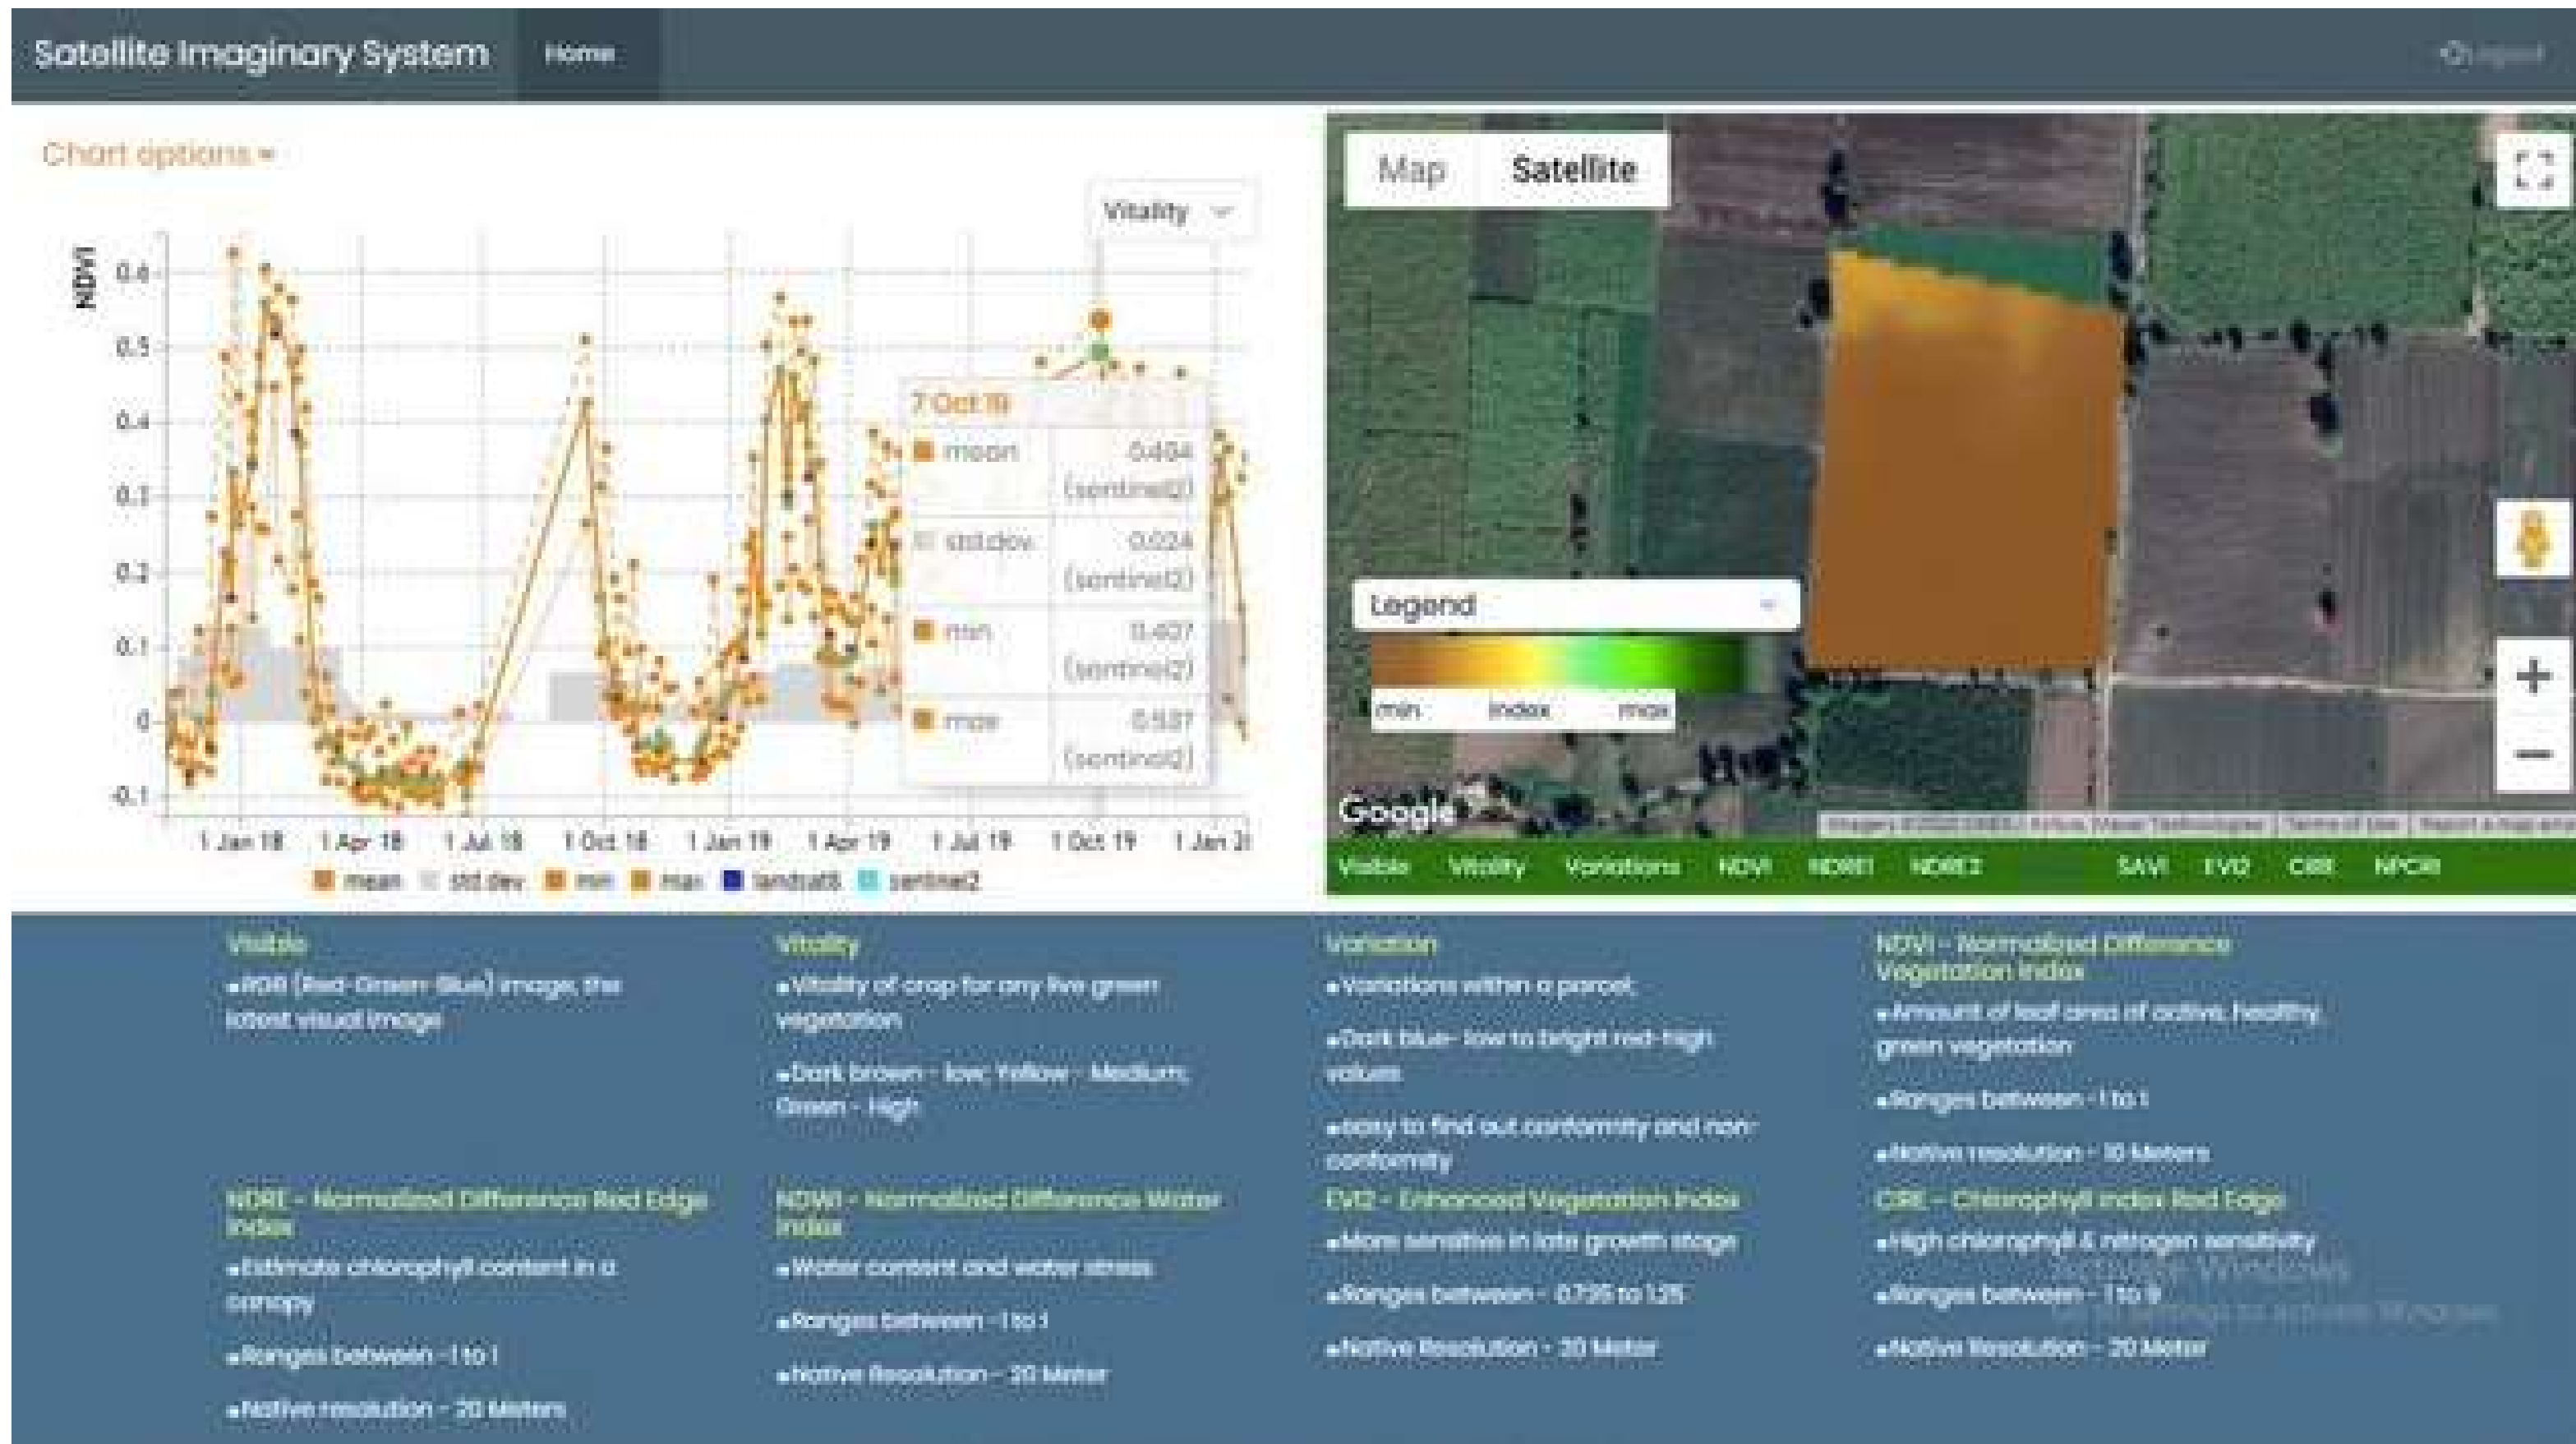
Satellite Imaginary System Home Logout

Chart options ▾

Vitality

NDVI

0.6
0.5
0.4
0.3
0.2
0.1
0
-0.1

1 Jan 18 1 Apr 18 1 Jul 18 1 Oct 18 1 Jan 19 1 Apr 19 1 Jul 19 1 Oct 19 1 Jan 20

mean std dev min max landsat8 sentinel2

7 Oct 19
mean 0.494 (sentinel2)
std dev 0.024 (sentinel2)
min 0.427 (sentinel2)
max 0.537 (sentinel2)

Map Satellite

Legend
min index max

Google

Imagery ©2020 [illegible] | Terms of Use | Report a map error

Visible Vitality Variations NDVI NDRE1 NDRE2 SAVI EVI2 CIRE NPCRI

Visible
•RGB (Red-Green-Blue) image, the latest visual image

Vitality
•Vitality of crop for any live green vegetation
•Dark brown - low; Yellow - Medium; Green - High

Variation
•Variations within a parcel;
•Dark blue- low to bright red- high values
•Easy to find out conformity and non-conformity

NDVI - Normalized Difference Vegetation Index
•Amount of leaf area of active, healthy green vegetation
•Ranges between -1 to 1
•Native resolution - 10 Meters

NDRE - Normalized Difference Red Edge Index
•Estimate chlorophyll content in a canopy
•Ranges between -1 to 1
•Native resolution - 20 Meters

NDWI - Normalized Difference Water Index
•Water content and water stress
•Ranges between -1 to 1
•Native Resolution - 20 Meter

EVI2 - Enhanced Vegetation Index
•More sensitive in late growth stage
•Ranges between - 0.735 to 1.25
•Native Resolution - 20 Meter

CIRE - Chlorophyll Index Red Edge
•High chlorophyll & nitrogen sensitivity
•Ranges between - 1 to 9
•Native Resolution - 20 Meter

Activate Windows
Go to Settings to activate Windows.